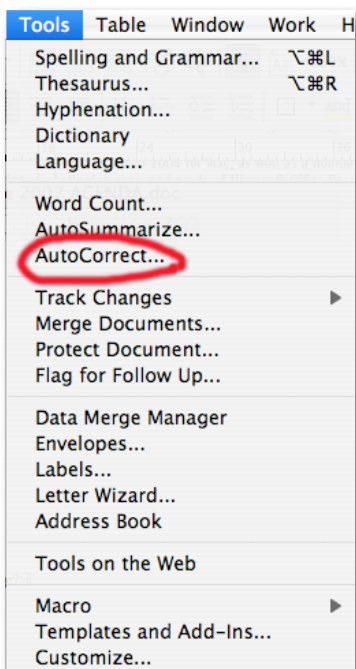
Tools Table Window Work H

Spelling and Grammar... ⌥⌘L
Thesaurus... ⌥⌘R
Hyphenation...
Dictionary
Language...

Word Count...
AutoSummarize...
AutoCorrect...

Track Changes
Merge Documents...
Protect Document...
Flag for Follow Up...

Data Merge Manager
Envelopes...
Labels...
Letter Wizard...
Address Book

Tools on the Web

Macro
Templates and Add-Ins...
Customize...